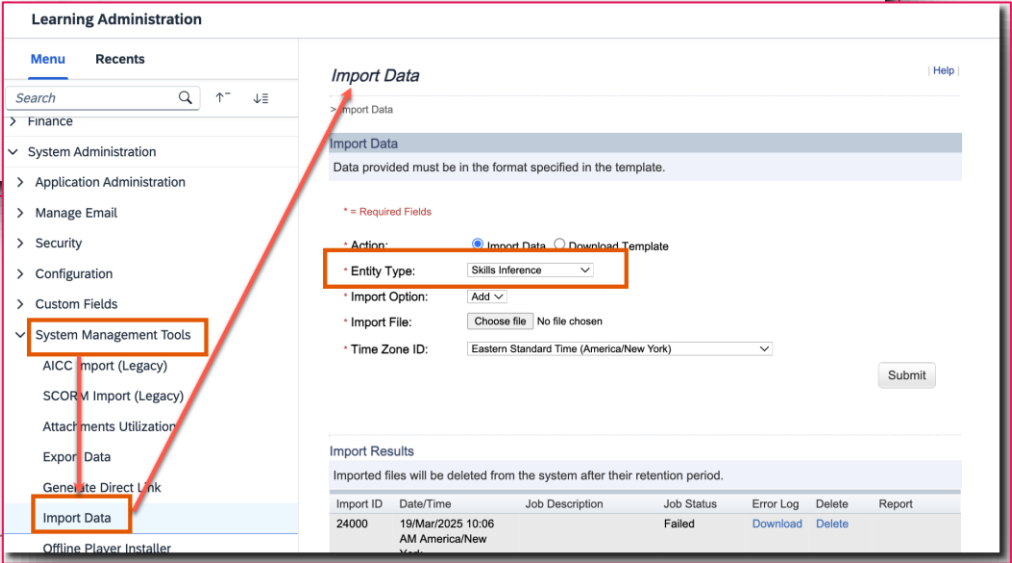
Learning Administration

Menu Recents

Search

> Finance

System Administration

> Application Administration

> Manage Email

> Security

> Configuration

> Custom Fields

System Management Tools

AICC Import (Legacy)

SCORM Import (Legacy)

Attachments Utilization

Export Data

Generate Direct Link

Import Data

Offline Player Installer

Import Data

| Help |

> Import Data

Import Data

Data provided must be in the format specified in the template.

* = Required Fields

* Action: Import Data Download Template

* Entity Type: Skills Inference

* Import Option: Add

* Import File: Choose file No file chosen

* Time Zone ID: Eastern Standard Time (America/New York)

Submit

Import Results

Imported files will be deleted from the system after their retention period.

| Import ID | Date/Time | Job Description | Job Status | Error Log | Delete | Report |
|---|---|---|---|---|---|---|
| 24000 | 19/Mar/2025 10:06 AM America/New York | | Failed | Download | Delete | |